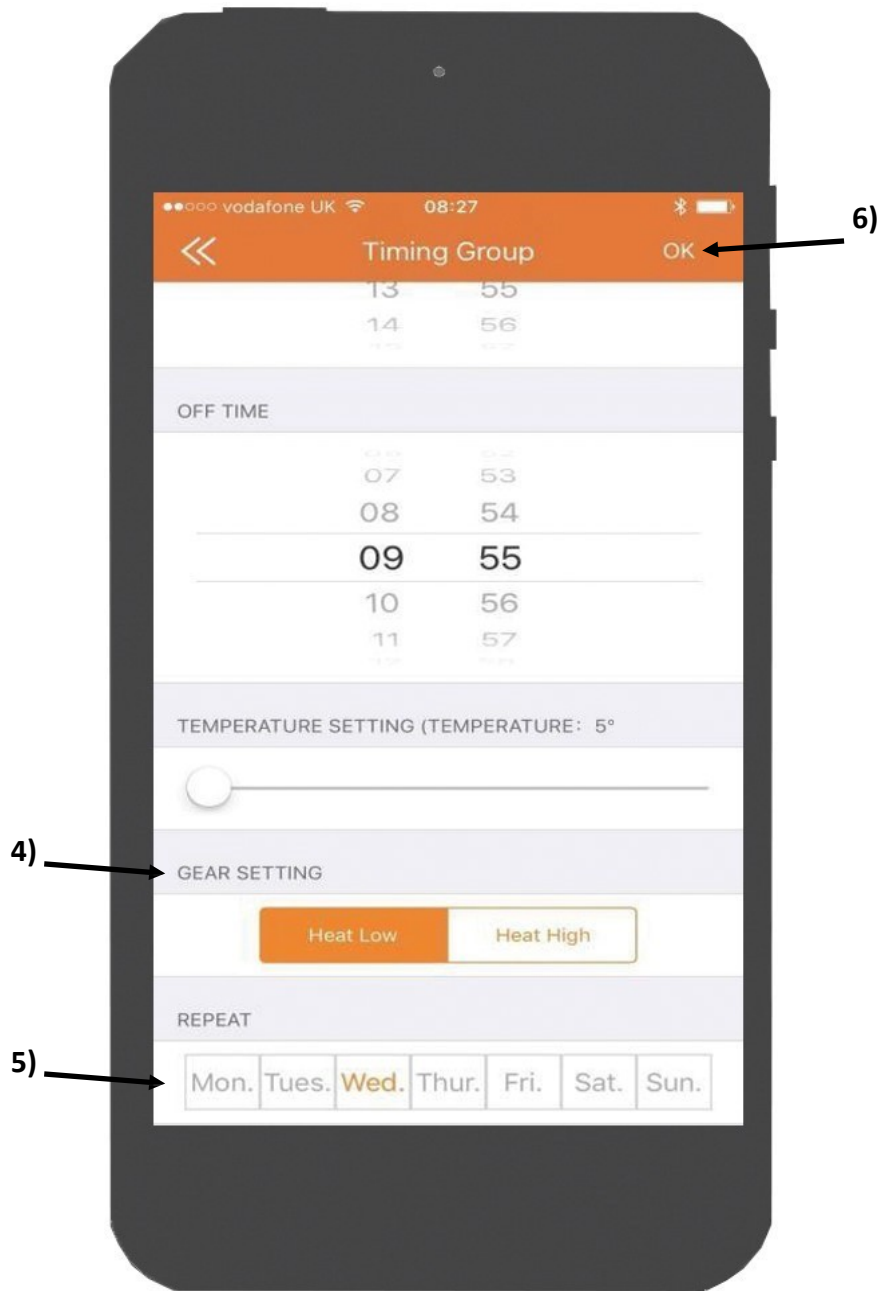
●●○○○ vodafone UK 08:27

≪ Timing Group OK

6)

13 55
14 56

OFF TIME

07 53
08 54
09 55
10 56
11 57

TEMPERATURE SETTING (TEMPERATURE：5°

4)

GEAR SETTING

Heat Low | Heat High

REPEAT

5)

| Mon. | Tues. | Wed. | Thur. | Fri. | Sat. | Sun. |
|---|---|---|---|---|---|---|